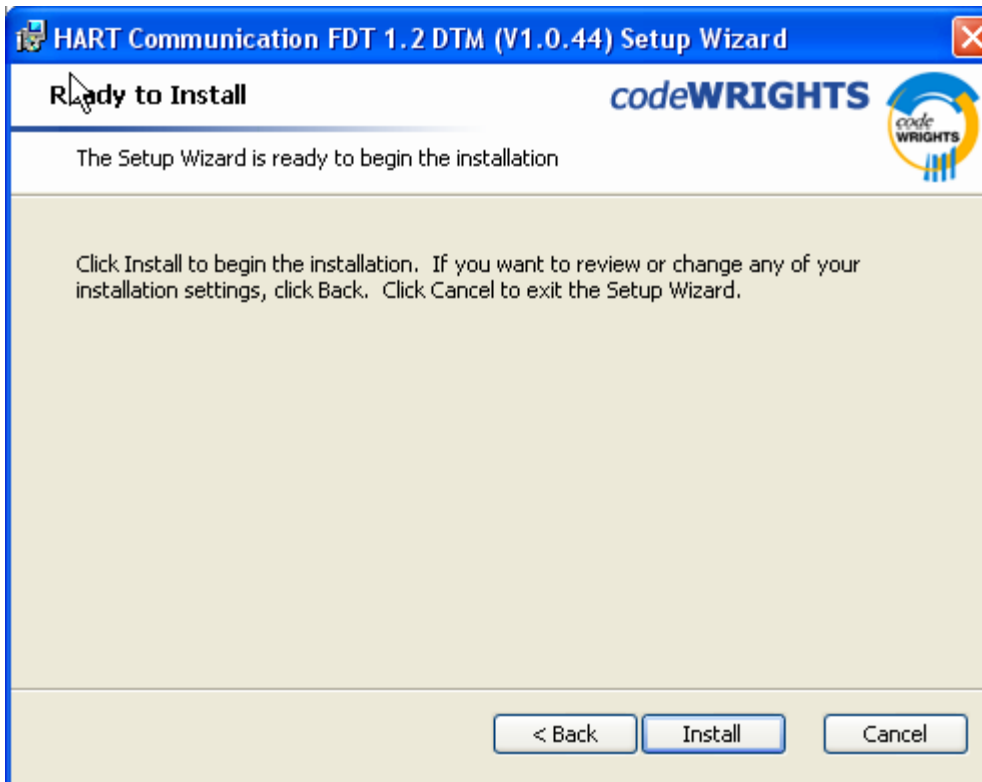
HART Communication FDT 1.2 DTM (V1.0.44) Setup Wizard

Ready to Install

codeWRIGHTS

code WRIGHTS

The Setup Wizard is ready to begin the installation

Click Install to begin the installation. If you want to review or change any of your installation settings, click Back. Click Cancel to exit the Setup Wizard.

< Back

Install

Cancel